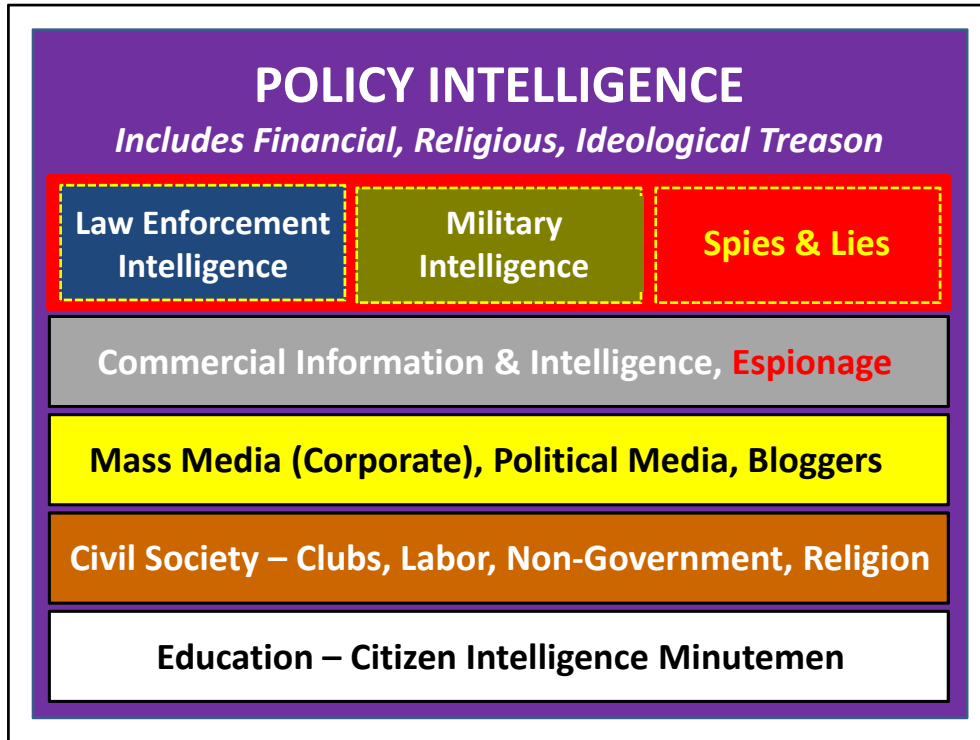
POLICY INTELLIGENCE
Includes Financial, Religious, Ideological Treason

Law Enforcement Intelligence

Military Intelligence

Spies & Lies

Commercial Information & Intelligence, Espionage

Mass Media (Corporate), Political Media, Bloggers

Civil Society – Clubs, Labor, Non-Government, Religion

Education – Citizen Intelligence Minutemen